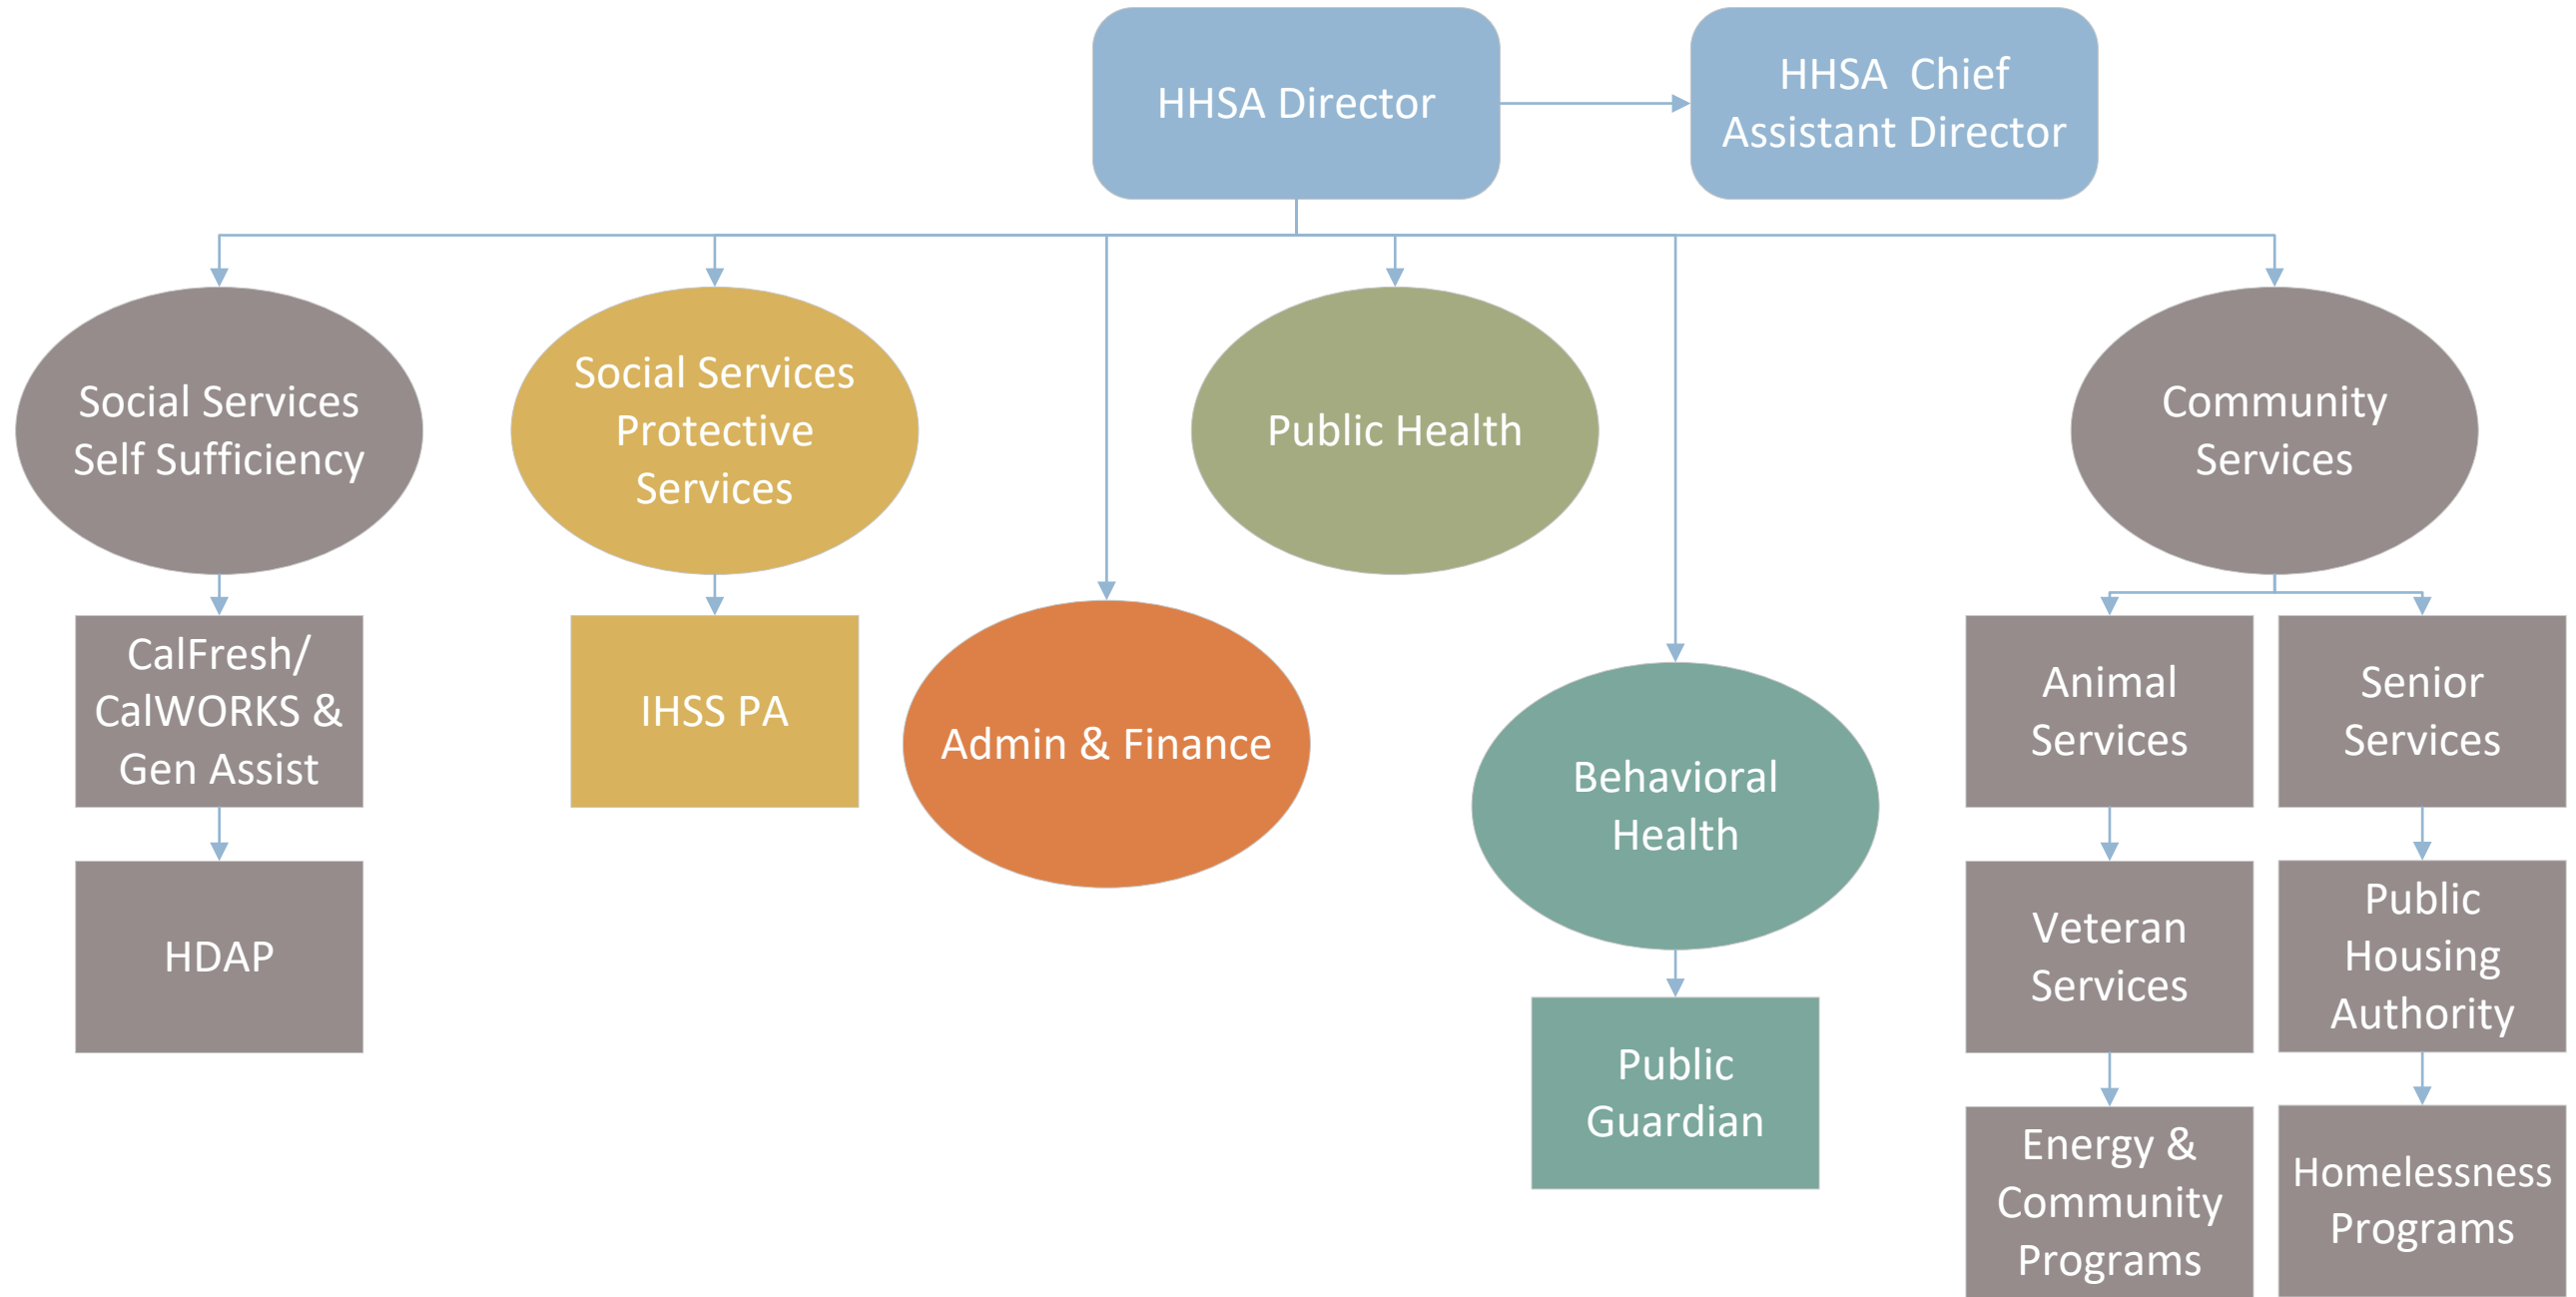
HHSA Director

HHSA Chief Assistant Director

Social Services Self Sufficiency

Social Services Protective Services

Public Health

Community Services

CalFresh/ CalWORKS & Gen Assist

IHSS PA

Admin & Finance

Behavioral Health

Animal Services

Senior Services

HDAP

Veteran Services

Public Housing Authority

Public Guardian

Energy & Community Programs

Homelessness Programs